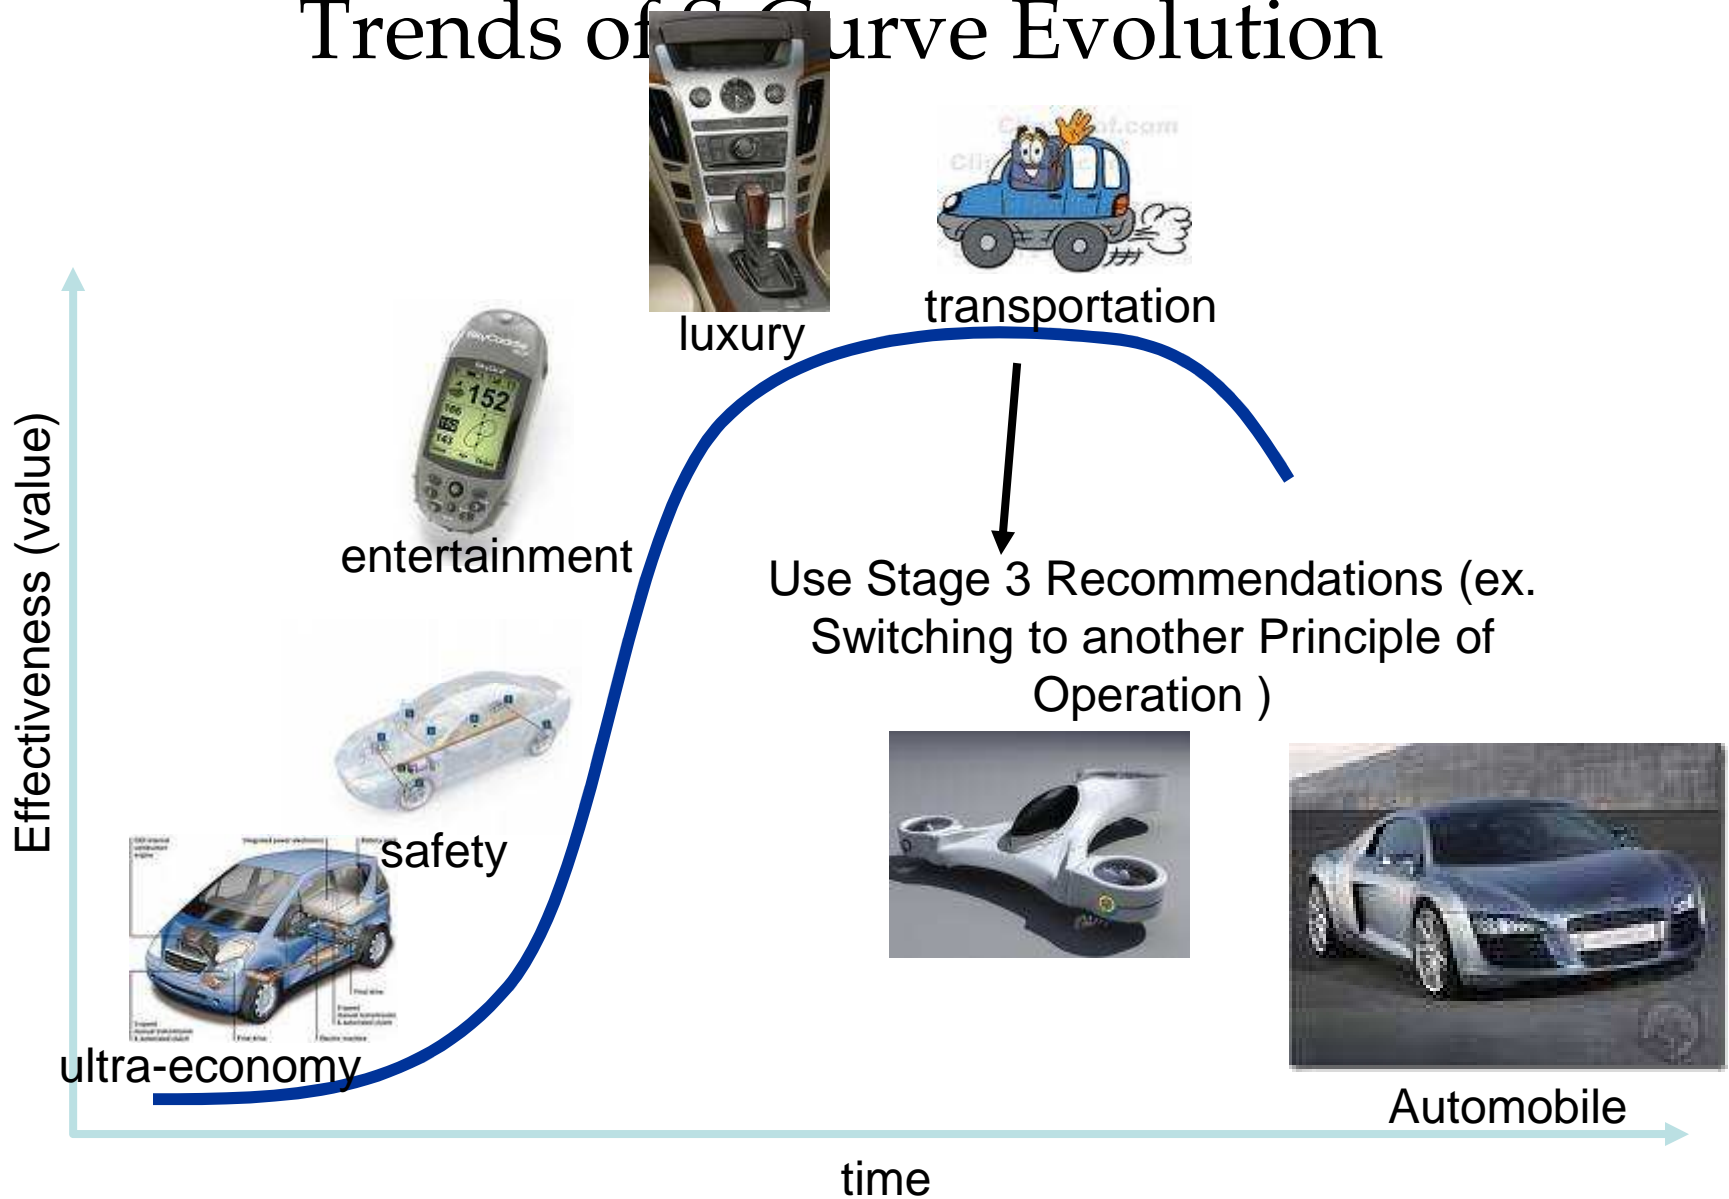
Trends of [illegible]urve Evolution

luxury

transportation

entertainment

safety

ultra-economy

Use Stage 3 Recommendations (ex. Switching to another Principle of Operation )

Automobile

Effectiveness (value)

time